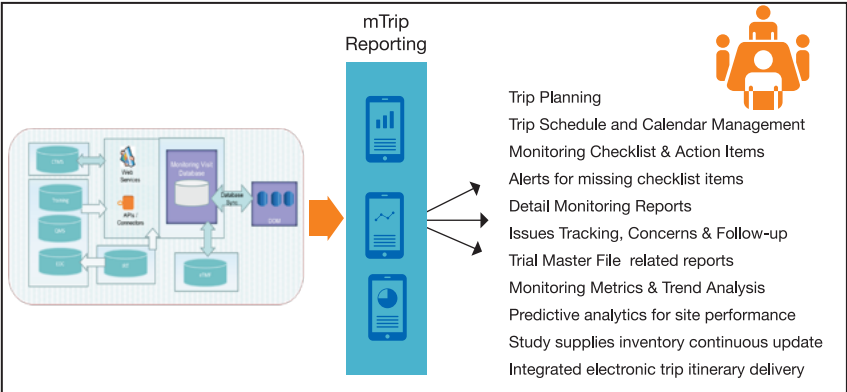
mTrip Reporting

CTMS

Web Services

Monitoring Visit Database

Training

APIs / Connectors

Database Sync

CRM

CDMS

EDC

IVR

eTMF

Trip Planning

Trip Schedule and Calendar Management

Monitoring Checklist & Action Items

Alerts for missing checklist items

Detail Monitoring Reports

Issues Tracking, Concerns & Follow-up

Trial Master File related reports

Monitoring Metrics & Trend Analysis

Predictive analytics for site performance

Study supplies inventory continuous update

Integrated electronic trip itinerary delivery